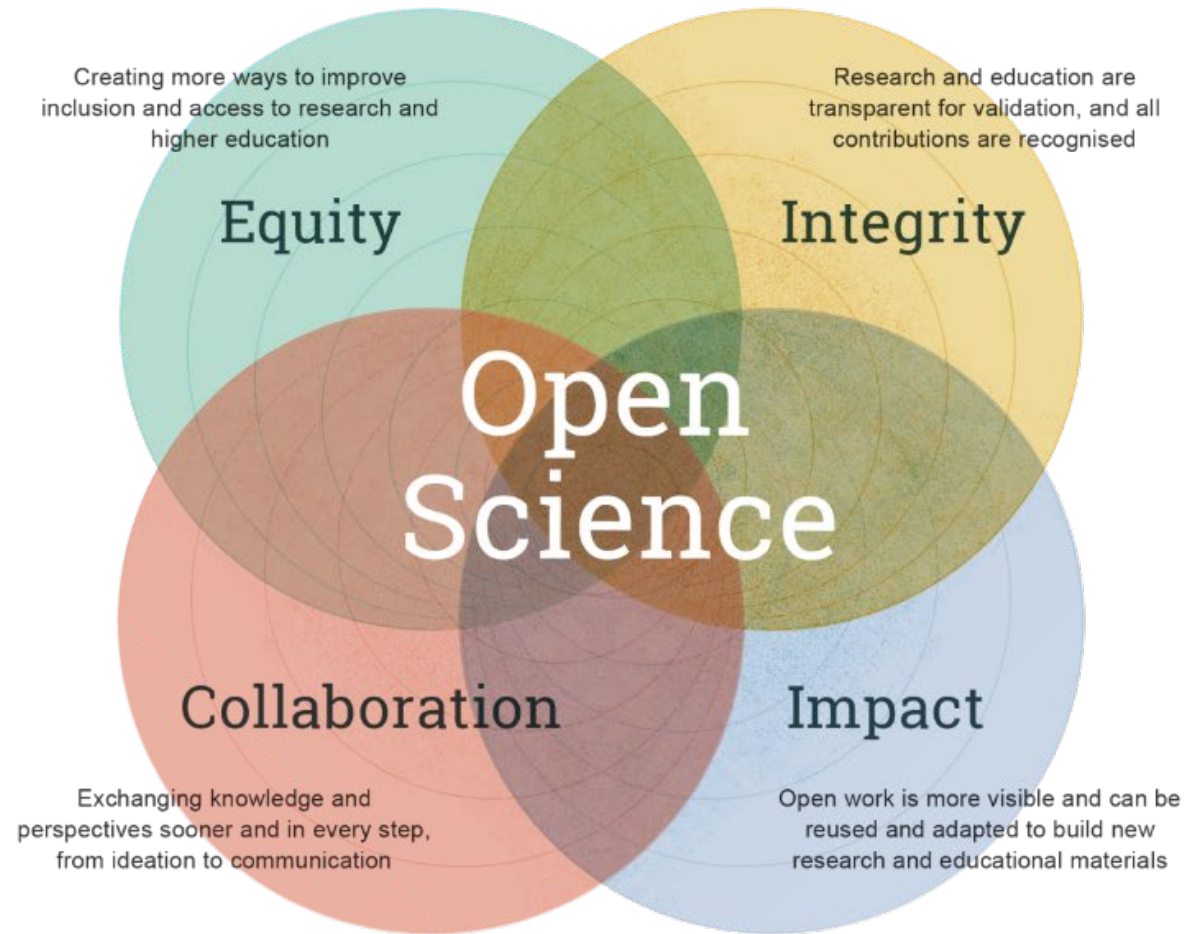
Creating more ways to improve inclusion and access to research and higher education

Equity

Research and education are transparent for validation, and all contributions are recognised

Integrity

Open Science

Collaboration

Impact

Exchanging knowledge and perspectives sooner and in every step, from ideation to communication

Open work is more visible and can be reused and adapted to build new research and educational materials